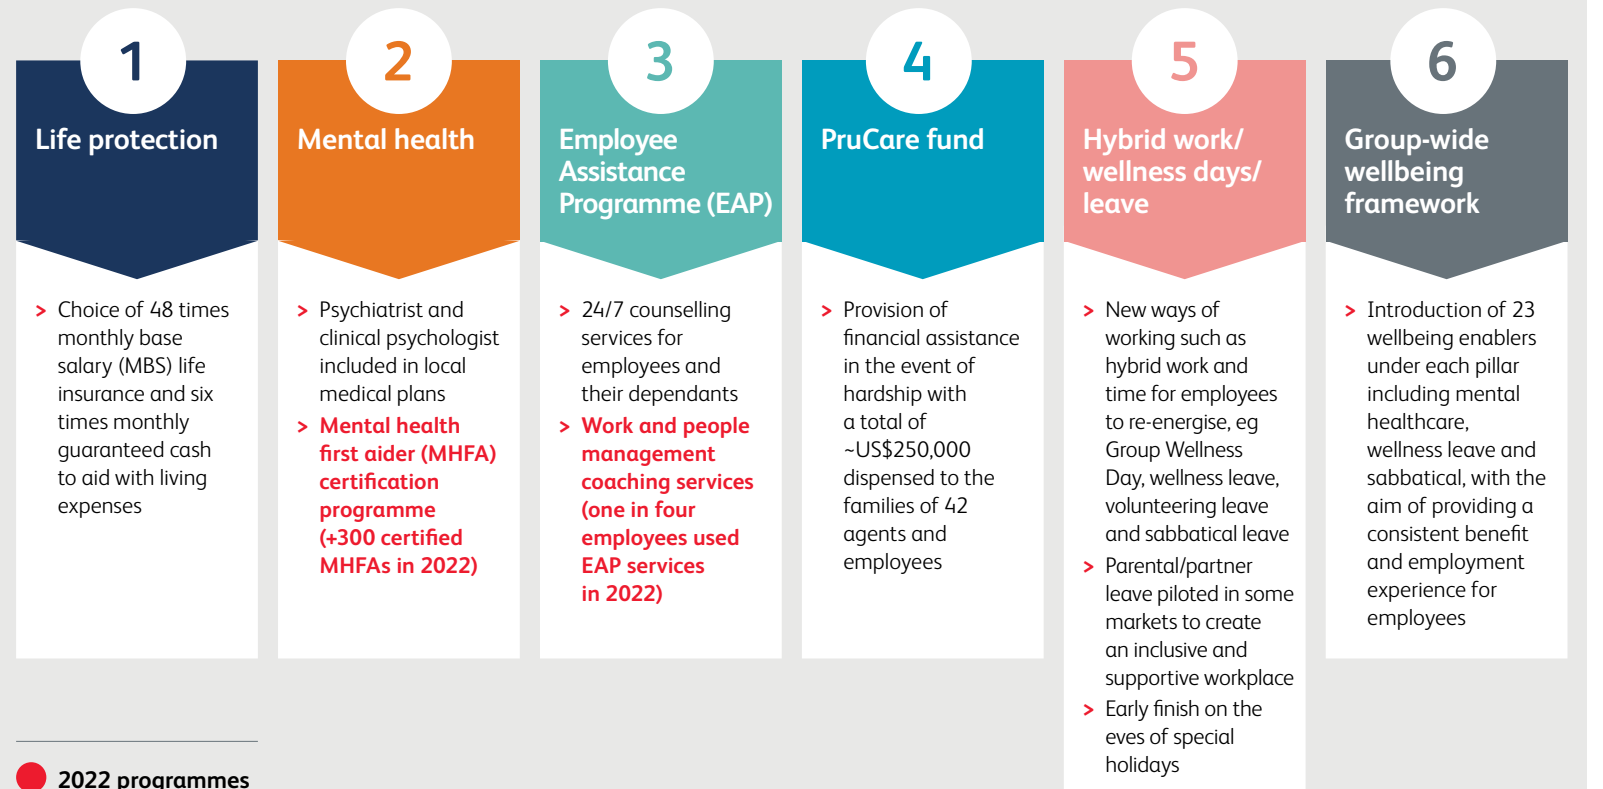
1

Life protection

> Choice of 48 times monthly base salary (MBS) life insurance and six times monthly guaranteed cash to aid with living expenses

2

Mental health

> Psychiatrist and clinical psychologist included in local medical plans
> Mental health first aider (MHFA) certification programme (+300 certified MHFAs in 2022)

3

Employee Assistance Programme (EAP)

> 24/7 counselling services for employees and their dependants
> Work and people management coaching services (one in four employees used EAP services in 2022)

4

PruCare fund

> Provision of financial assistance in the event of hardship with a total of ~US$250,000 dispensed to the families of 42 agents and employees

5

Hybrid work/ wellness days/ leave

> New ways of working such as hybrid work and time for employees to re-energise, eg Group Wellness Day, wellness leave, volunteering leave and sabbatical leave
> Parental/partner leave piloted in some markets to create an inclusive and supportive workplace
> Early finish on the eves of special holidays

6

Group-wide wellbeing framework

> Introduction of 23 wellbeing enablers under each pillar including mental healthcare, wellness leave and sabbatical, with the aim of providing a consistent benefit and employment experience for employees

2022 programmes